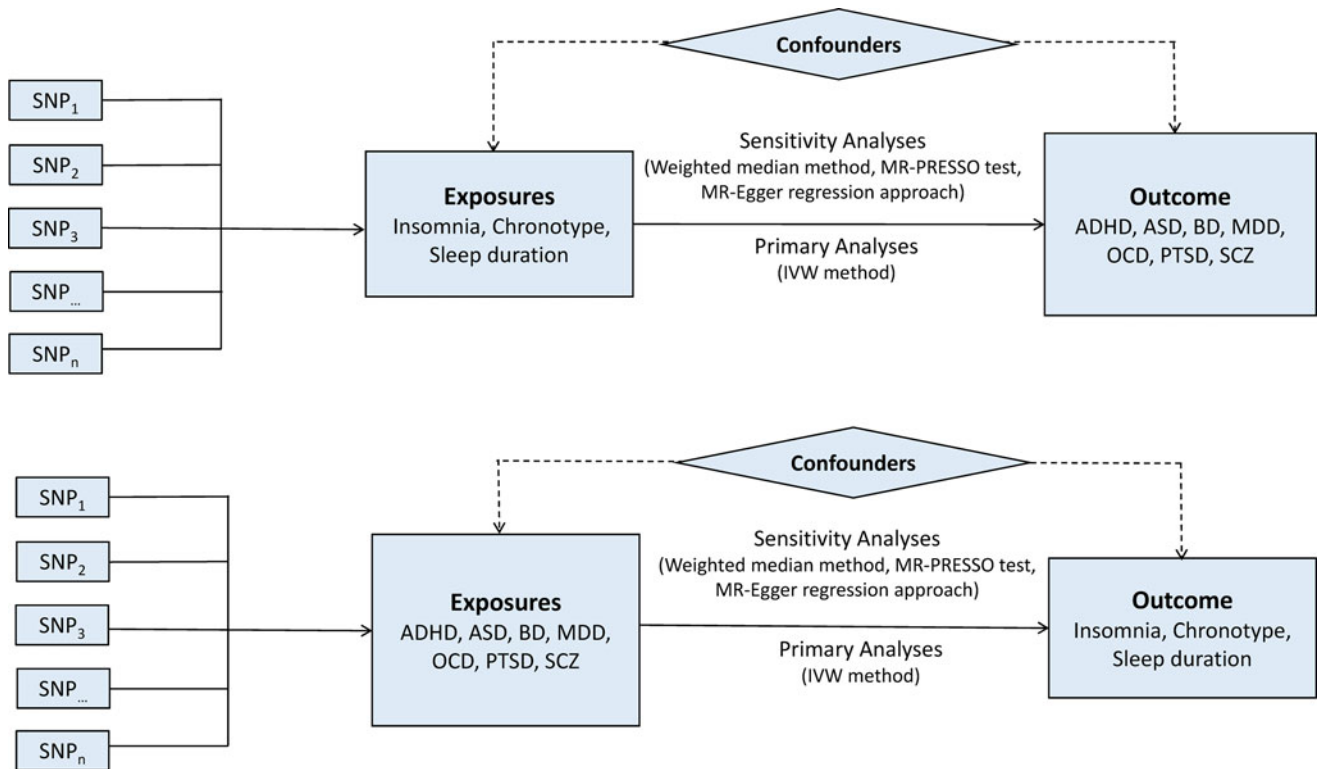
Confounders

$SNP_1$

$SNP_2$

$SNP_3$

$SNP_{...}$

$SNP_n$

**Exposures**
Insomnia, Chronotype, Sleep duration

Sensitivity Analyses
(Weighted median method, MR-PRESSO test, MR-Egger regression approach)

Primary Analyses
(IVW method)

**Outcome**
ADHD, ASD, BD, MDD, OCD, PTSD, SCZ

Confounders

$SNP_1$

$SNP_2$

$SNP_3$

$SNP_{...}$

$SNP_n$

**Exposures**
ADHD, ASD, BD, MDD, OCD, PTSD, SCZ

Sensitivity Analyses
(Weighted median method, MR-PRESSO test, MR-Egger regression approach)

Primary Analyses
(IVW method)

**Outcome**
Insomnia, Chronotype, Sleep duration